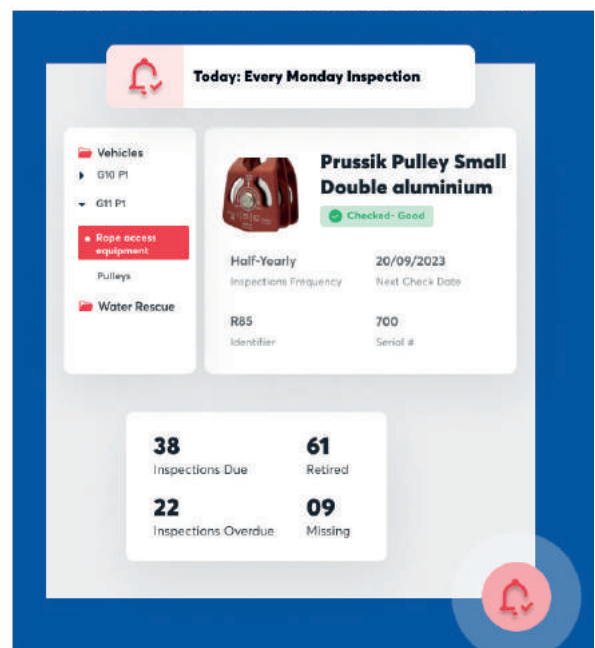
Today: Every Monday Inspection

Vehicles
G10 P1
G11 P1
Rope access equipment
Pulleys
Water Rescue

Prussik Pulley Small Double aluminium
Checked- Good

Half-Yearly
Inspections Frequency

20/09/2023
Next Check Date

R85
Identifier

700
Serial #

38
Inspections Due

61
Retired

22
Inspections Overdue

09
Missing